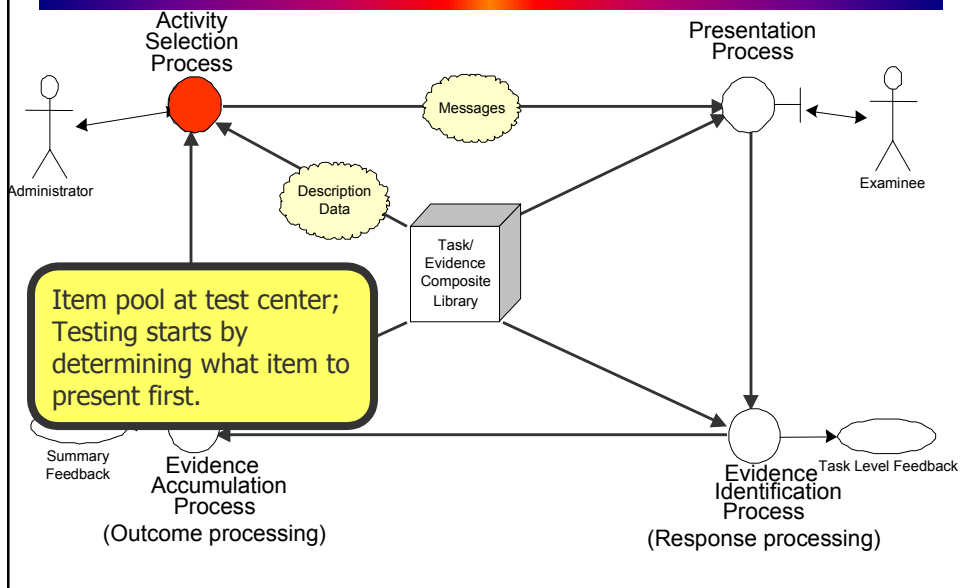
Activity Selection Process

Presentation Process

Messages

Administrator

Examinee

Description Data

Task/ Evidence Composite Library

Item pool at test center; Testing starts by determining what item to present first.

Summary Feedback

Evidence Accumulation Process (Outcome processing)

Evidence Identification Process (Response processing)

Task Level Feedback